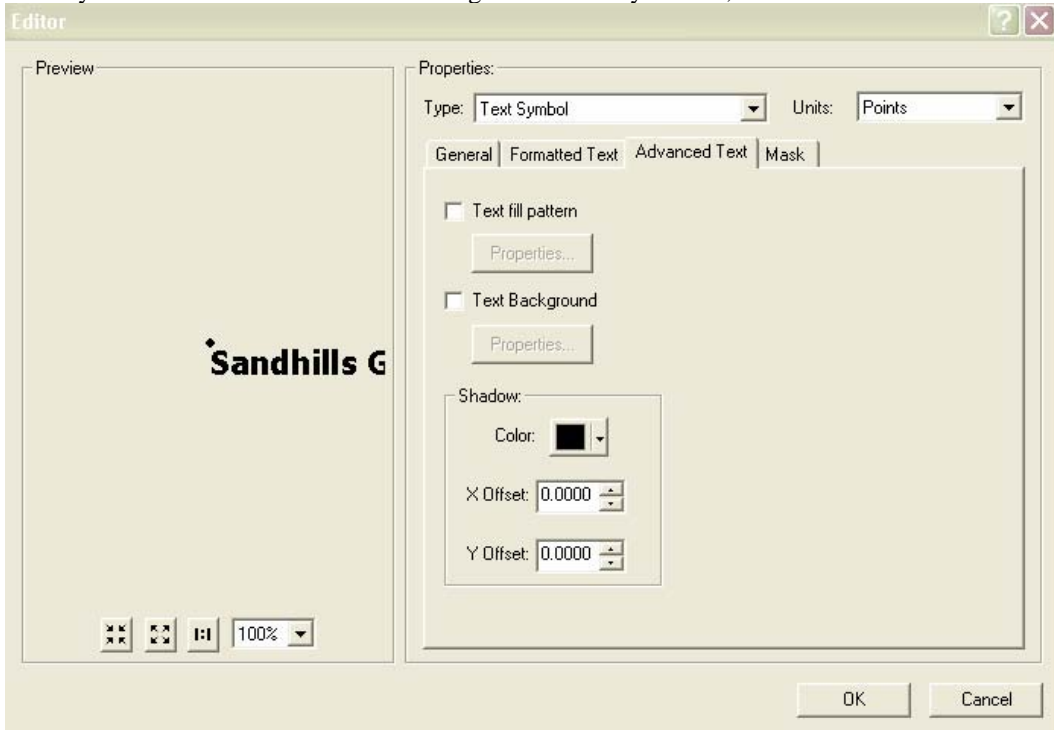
Editor

Preview

Sandhills G

1:1 100%

Properties:

Type: Text Symbol

Units: Points

General | Formatted Text | Advanced Text | Mask

Text fill pattern

Properties...

Text Background

Properties...

Shadow:

Color:

X Offset: 0.0000

Y Offset: 0.0000

OK

Cancel